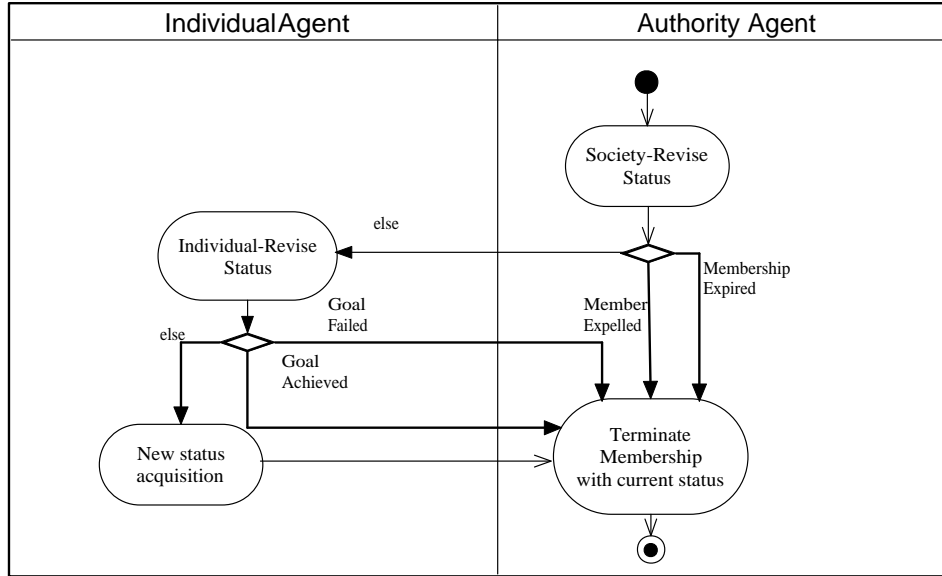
| IndividualAgent | Authority Agent |
|---|---|

Society-Revise Status

else

Individual-Revise Status

Membership Expired

Member Expelled

Goal Failed

else

Goal Achieved

New status acquisition

Terminate Membership with current status